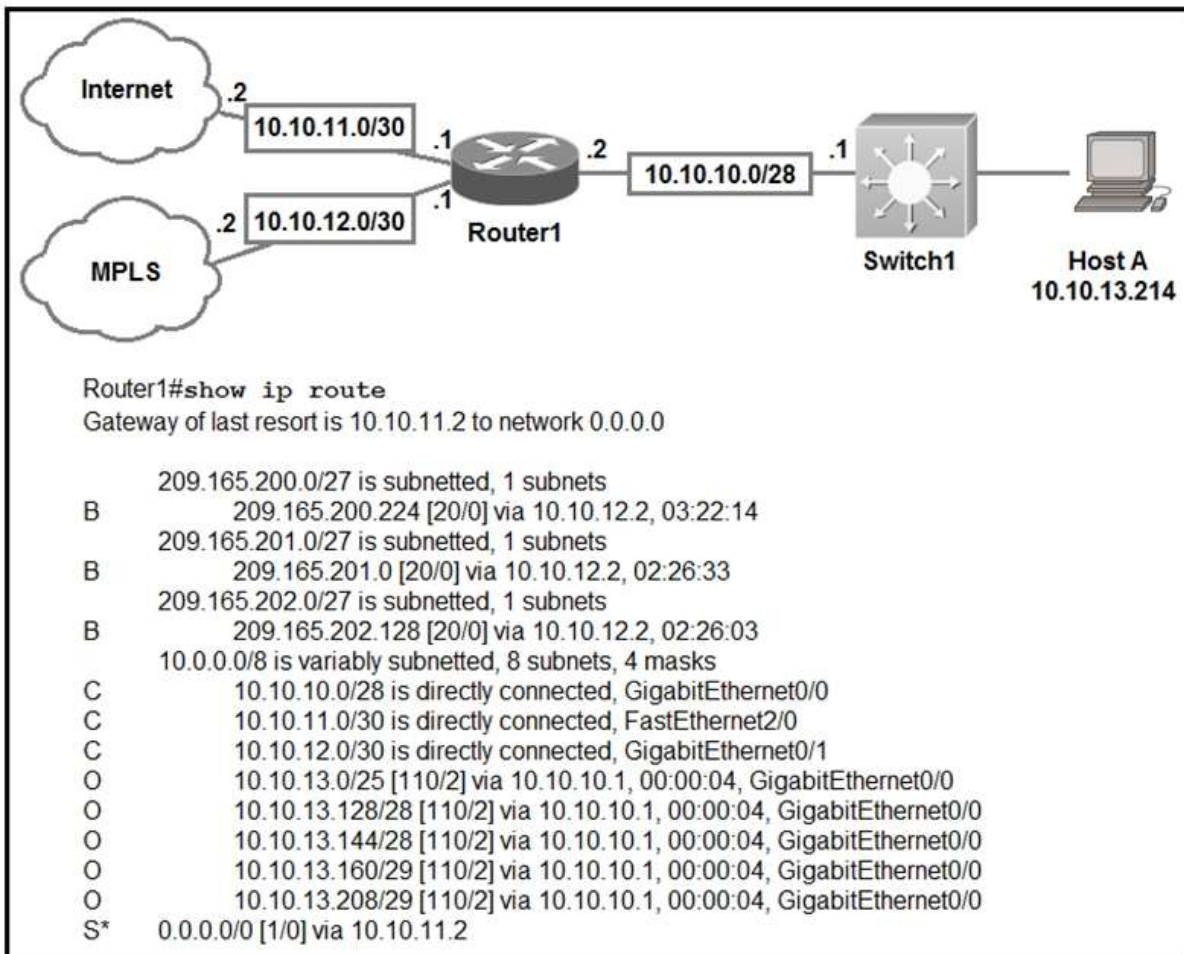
Internet
.2
10.10.11.0/30
.1
.2
10.10.10.0/28
.1
.1
.2
10.10.12.0/30
Router1
MPLS
Switch1
Host A
10.10.13.214

Router1#show ip route
Gateway of last resort is 10.10.11.2 to network 0.0.0.0

209.165.200.0/27 is subnetted, 1 subnets
B 209.165.200.224 [20/0] via 10.10.12.2, 03:22:14
209.165.201.0/27 is subnetted, 1 subnets
B 209.165.201.0 [20/0] via 10.10.12.2, 02:26:33
209.165.202.0/27 is subnetted, 1 subnets
B 209.165.202.128 [20/0] via 10.10.12.2, 02:26:03
10.0.0.0/8 is variably subnetted, 8 subnets, 4 masks
C 10.10.10.0/28 is directly connected, GigabitEthernet0/0
C 10.10.11.0/30 is directly connected, FastEthernet2/0
C 10.10.12.0/30 is directly connected, GigabitEthernet0/1
O 10.10.13.0/25 [110/2] via 10.10.10.1, 00:00:04, GigabitEthernet0/0
O 10.10.13.128/28 [110/2] via 10.10.10.1, 00:00:04, GigabitEthernet0/0
O 10.10.13.144/28 [110/2] via 10.10.10.1, 00:00:04, GigabitEthernet0/0
O 10.10.13.160/29 [110/2] via 10.10.10.1, 00:00:04, GigabitEthernet0/0
O 10.10.13.208/29 [110/2] via 10.10.10.1, 00:00:04, GigabitEthernet0/0
S* 0.0.0.0/0 [1/0] via 10.10.11.2